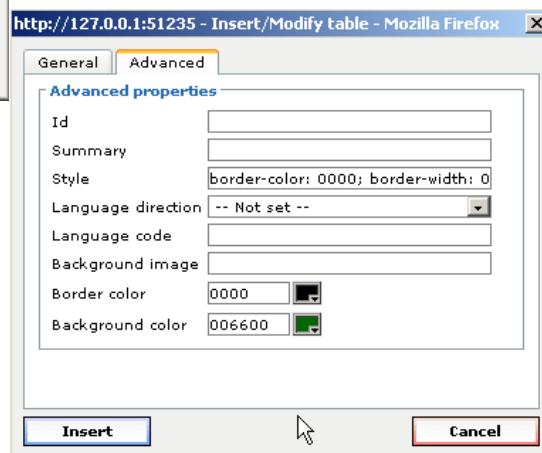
http://127.0.0.1:51235 - Insert/Modify table - Mozilla Firefox

General Advanced

Advanced properties

Id

Summary

Style border-color: 0000; border-width: 0

Language direction -- Not set --

Language code

Background image

Border color 0000

Background color 006600

Insert

Cancel